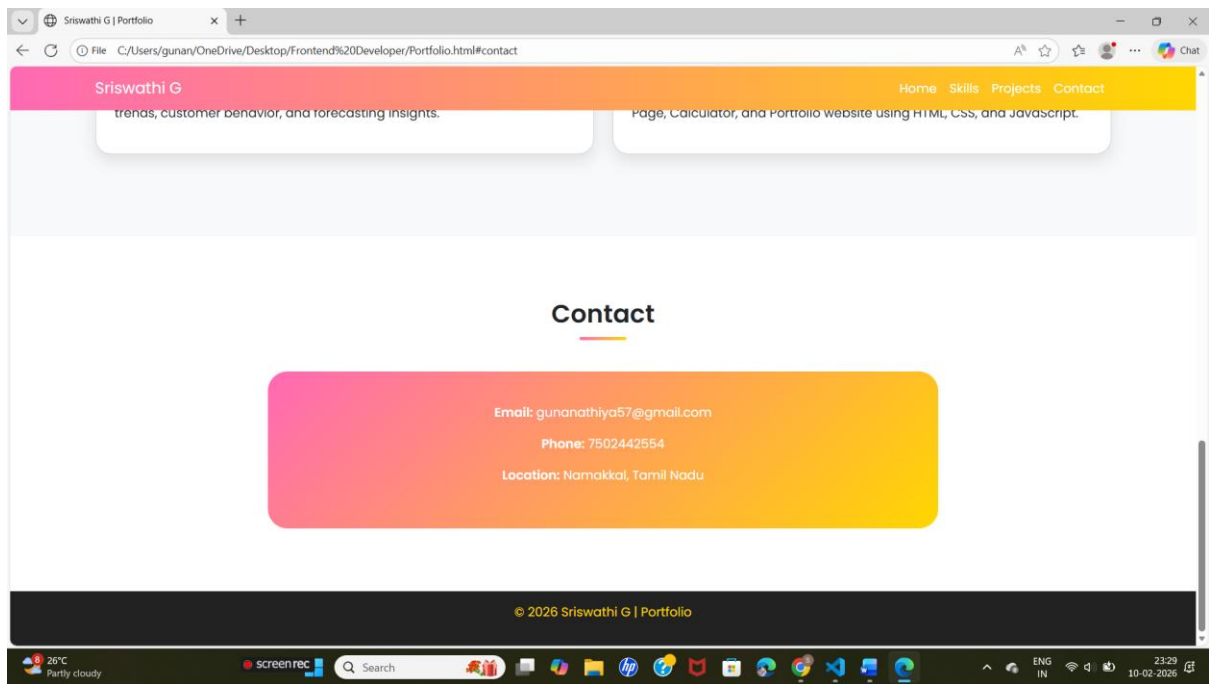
Sriswathi G | Portfolio

File C:/Users/gunan/OneDrive/Desktop/Frontend%20Developer/Portfolio.html#contact

Chat

Sriswathi G

Home Skills Projects Contact

trends, customer behavior, and forecasting insights.

Page, Calculator, and Portfolio website using HTML, CSS, and JavaScript.

Contact

Email: gunanathiya57@gmail.com

Phone: 7502442554

Location: Namakkal, Tamil Nadu

© 2026 Sriswathi G | Portfolio

26°C
Partly cloudy

screenrec

Search

ENG
IN

23:29
10-02-2026